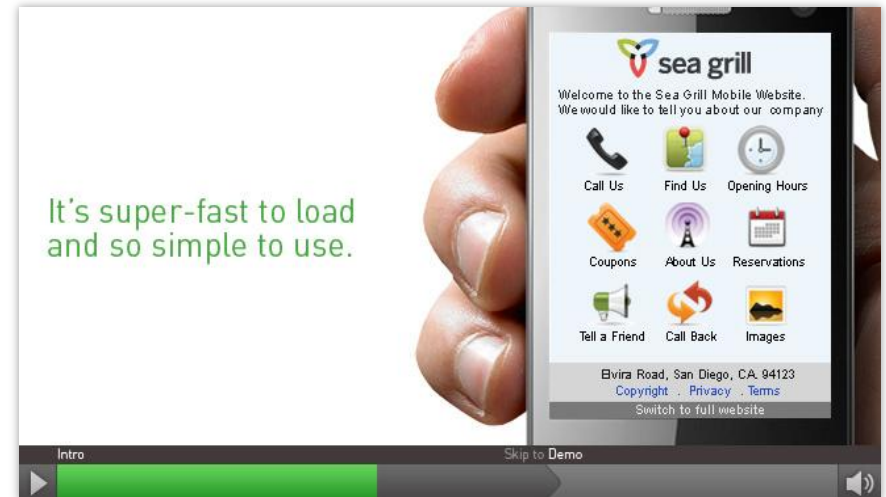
It's super-fast to load and so simple to use.

sea grill

Welcome to the Sea Grill Mobile Website. We would like to tell you about our company

Call Us
Find Us
Opening Hours
Coupons
About Us
Reservations
Tell a Friend
Call Back
Images

Elvira Road, San Diego, CA. 94123
Copyright . Privacy . Terms
Switch to full website

Intro
Skip to Demo